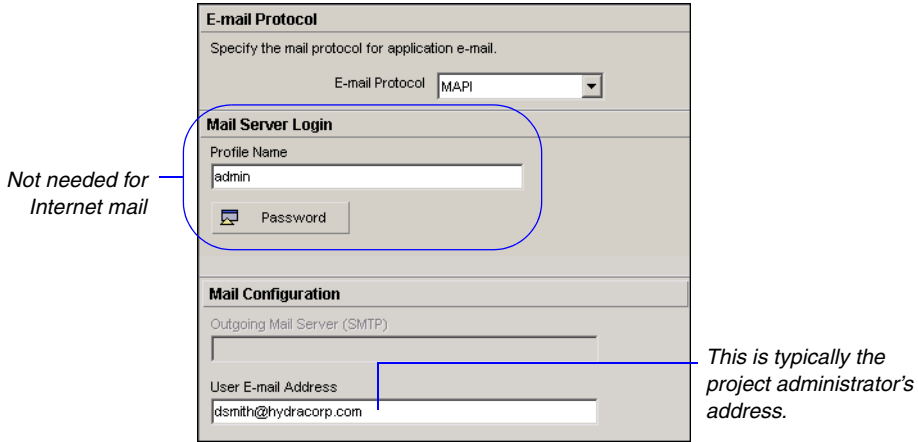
E-mail Protocol

Specify the mail protocol for application e-mail.

E-mail Protocol MAPI

Mail Server Login

Profile Name

admin

Password

Not needed for Internet mail

Mail Configuration

Outgoing Mail Server (SMTP)

User E-mail Address

dsmith@hydracorp.com

This is typically the project administrator's address.